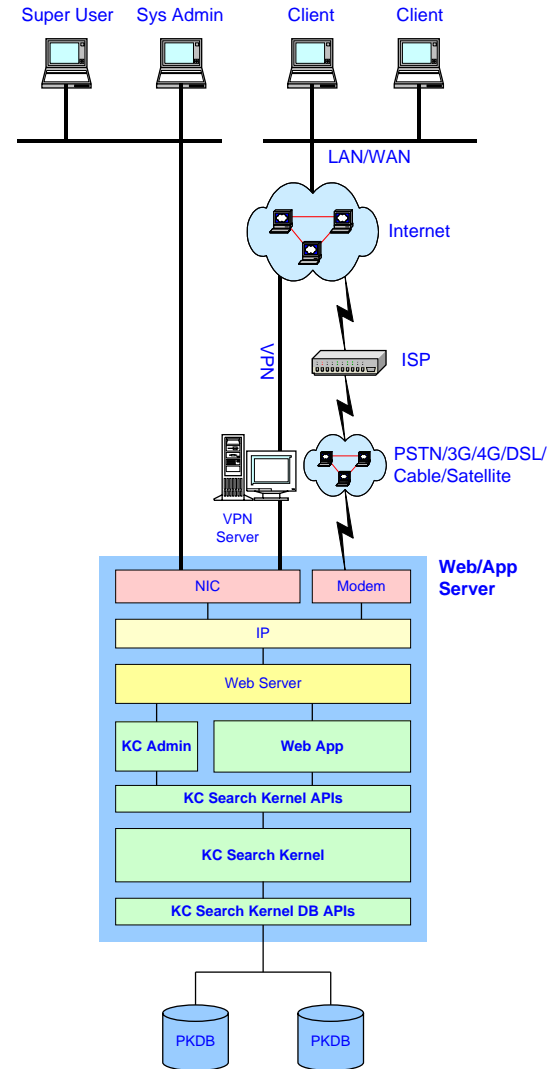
Super User
Sys Admin
Client
Client

LAN/WAN

Internet

VPN

ISP

PSTN/3G/4G/DSL/Cable/Satellite

VPN Server

Web/App Server

NIC
Modem
IP
Web Server
KC Admin
Web App
KC Search Kernel APIs
KC Search Kernel
KC Search Kernel DB APIs

PKDB
PKDB